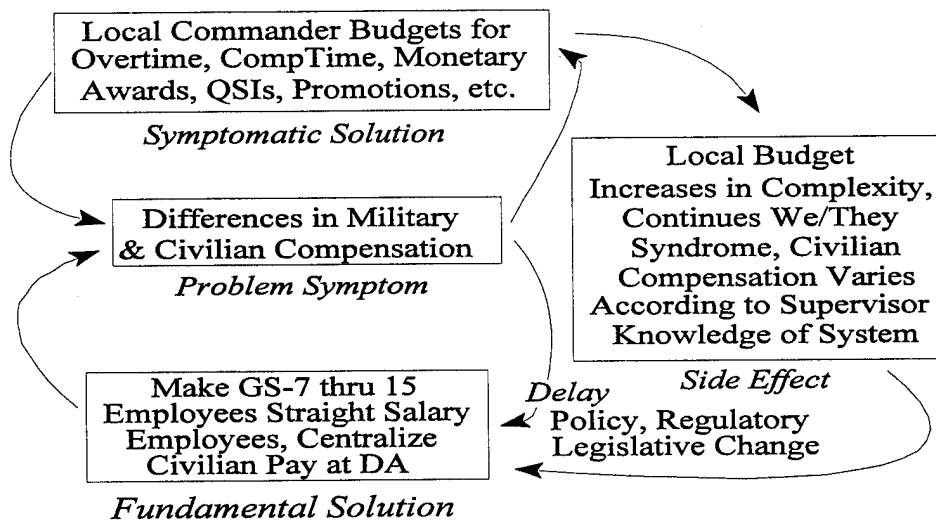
Local Commander Budgets for Overtime, CompTime, Monetary Awards, QSIs, Promotions, etc.

Symptomatic Solution

Local Budget Increases in Complexity, Continues We/They Syndrome, Civilian Compensation Varies According to Supervisor Knowledge of System

Side Effect

Differences in Military & Civilian Compensation

Problem Symptom

Make GS-7 thru 15 Employees Straight Salary Employees, Centralize Civilian Pay at DA

Fundamental Solution

Delay

Policy, Regulatory Legislative Change